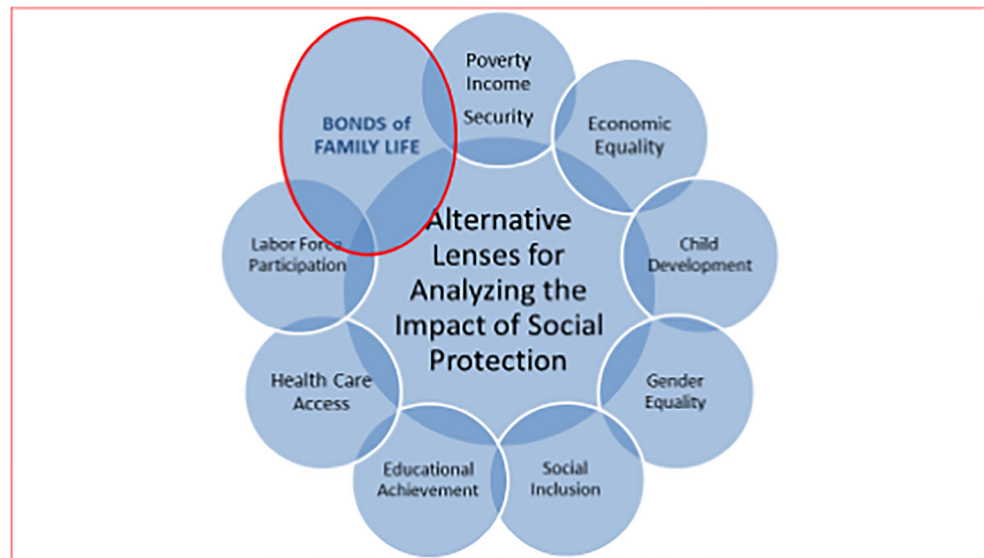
Alternative Lenses for Analyzing the Impact of Social Protection

Poverty Income Security

Economic Equality

Child Development

Gender Equality

Social Inclusion

Educational Achievement

Health Care Access

Labor Force Participation

BONDS of FAMILY LIFE